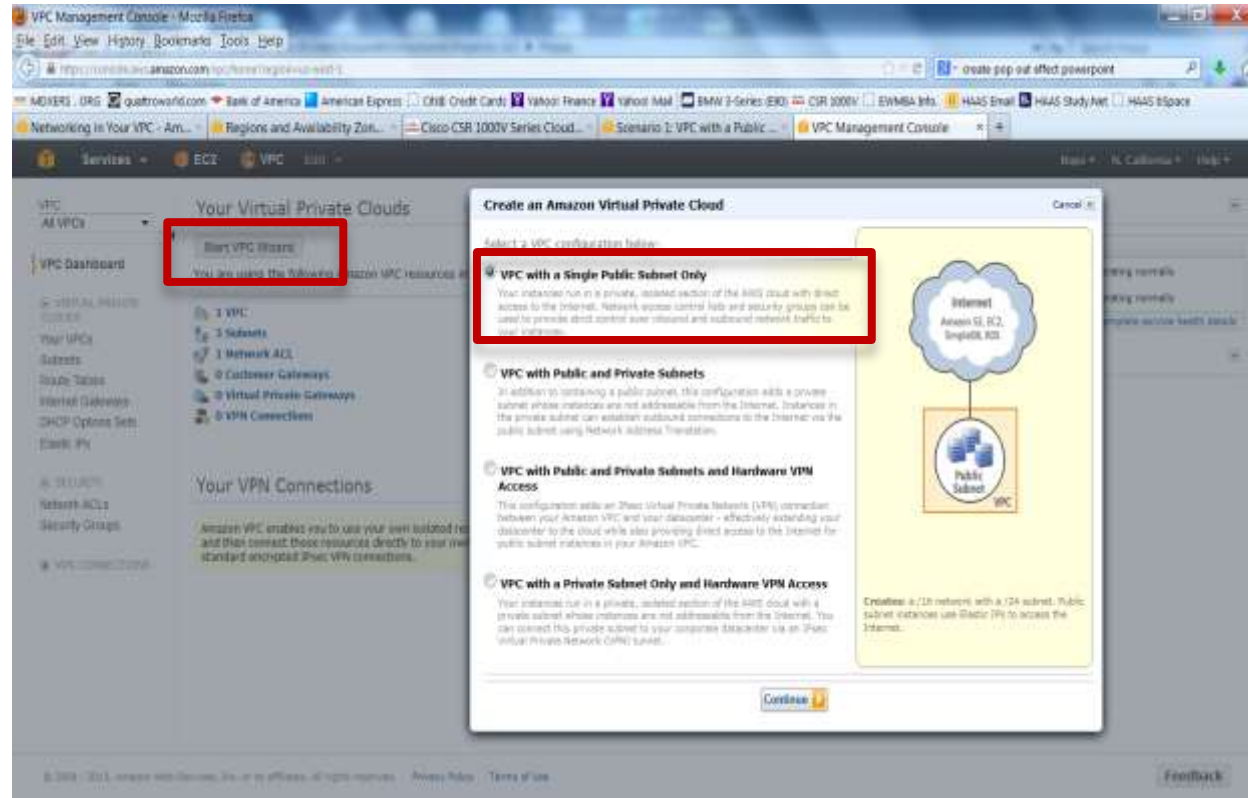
VPC Management Console - Mozilla Firefox

File Edit View History Bookmarks Tools Help

https://console.aws.amazon.com/vpc/home?region=us-west-1

create pop out effect powerpoint

MOXERS . ORG  qualtrowarld.com  Bank of America  American Express  Citi Credit Cards  Yahoo! Finance  Yahoo! Mail  BMW 3-Series (E90)  CSR 1000V  EWMBA Info.  HAAS Email  HAAS Study.Net  HAAS bSpace

Networking in Your VPC - Am...  Regions and Availability Zon...  Cisco CSR 1000V Series Cloud...  Scenario 1: VPC with a Public ...  VPC Management Console

Services  EC2  VPC  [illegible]

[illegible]  N. California  Help

VPC
All VPCs

VPC Dashboard

VIRTUAL PRIVATE CLOUD
Your VPCs
Subnets
Route Tables
Internet Gateways
DHCP Options Sets
Elastic IPs

SECURITY
Network ACLs
Security Groups

VPN CONNECTIONS

Your Virtual Private Clouds

Start VPC Wizard

You are using the following Amazon VPC resources in

1 VPC
1 Subnets
1 Network ACL
0 Customer Gateways
0 Virtual Private Gateways
0 VPN Connections

Your VPN Connections

Amazon VPC enables you to use your own isolated re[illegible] and then connect those resources directly to your own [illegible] standard encrypted IPsec VPN connections.

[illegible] normally
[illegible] normally
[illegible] service health details

Create an Amazon Virtual Private Cloud

Cancel

Select a VPC configuration below:

VPC with a Single Public Subnet Only

Your instances run in a private, isolated section of the AWS cloud with direct access to the Internet. Network access control lists and security groups can be used to provide strict control over inbound and outbound network traffic to your instances.

VPC with Public and Private Subnets

In addition to containing a public subnet, this configuration adds a private subnet whose instances are not addressable from the Internet. Instances in the private subnet can establish outbound connections to the Internet via the public subnet using Network Address Translation.

VPC with Public and Private Subnets and Hardware VPN Access

This configuration adds an IPsec Virtual Private Network (VPN) connection between your Amazon VPC and your datacenter - effectively extending your datacenter to the cloud while also providing direct access to the Internet for public subnet instances in your Amazon VPC.

VPC with a Private Subnet Only and Hardware VPN Access

Your instances run in a private, isolated section of the AWS cloud with a private subnet whose instances are not addressable from the Internet. You can connect this private subnet to your corporate datacenter via an IPsec Virtual Private Network (VPN) tunnel.

Internet
Amazon S3, EC2, SimpleDB, RDS

Public Subnet

VPC

Creates: a /16 network with a /24 subnet. Public subnet instances use Elastic IPs to access the Internet.

Continue

© 2008 - 2013, Amazon Web Services, Inc. or its affiliates. All rights reserved.  Privacy Policy  Terms of Use

Feedback